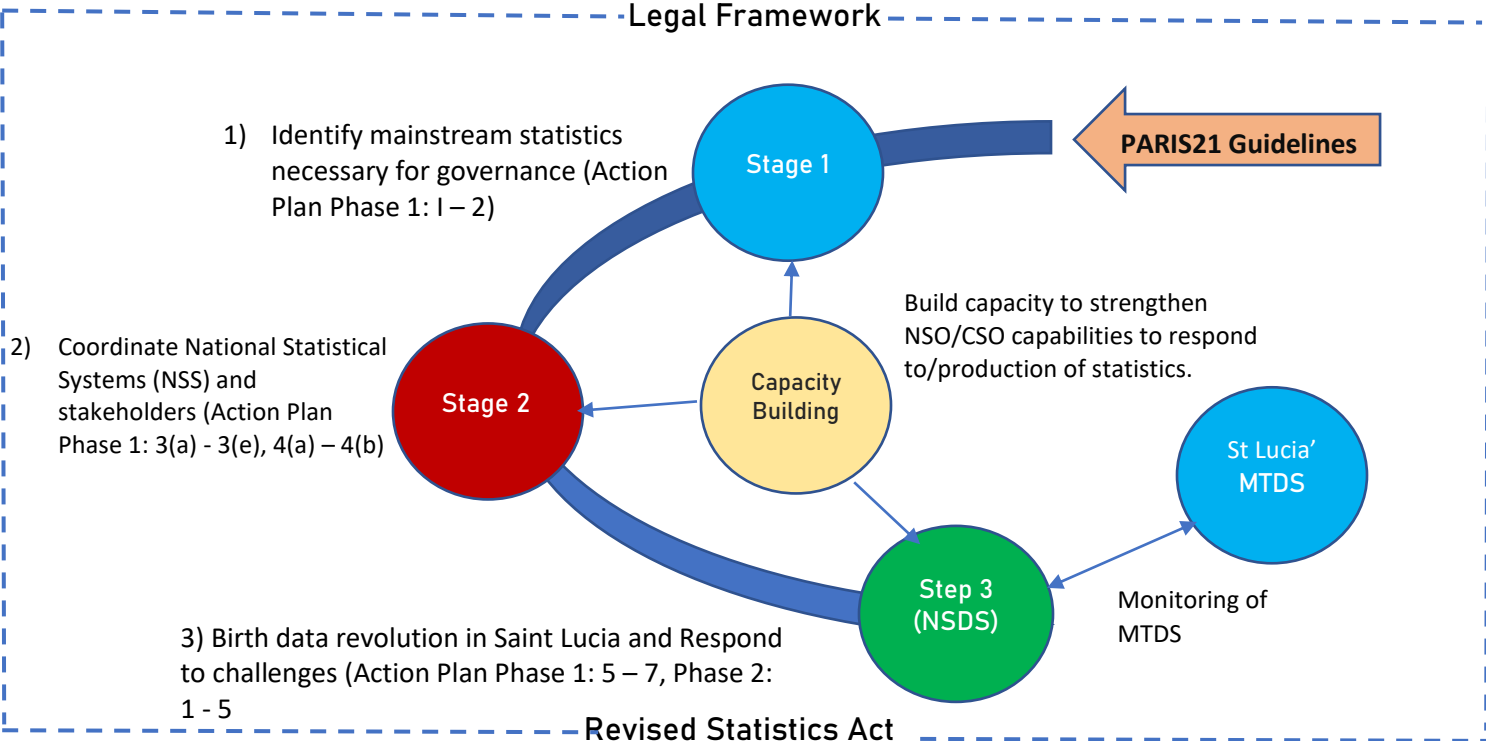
Legal Framework

1) Identify mainstream statistics necessary for governance (Action Plan Phase 1: I – 2)

Stage 1

PARIS21 Guidelines

Build capacity to strengthen NSO/CSO capabilities to respond to/production of statistics.

2) Coordinate National Statistical Systems (NSS) and stakeholders (Action Plan Phase 1: 3(a) - 3(e), 4(a) – 4(b)

Stage 2

Capacity Building

St Lucia' MTDS

Step 3 (NSDS)

Monitoring of MTDS

3) Birth data revolution in Saint Lucia and Respond to challenges (Action Plan Phase 1: 5 – 7, Phase 2: 1 - 5

Revised Statistics Act